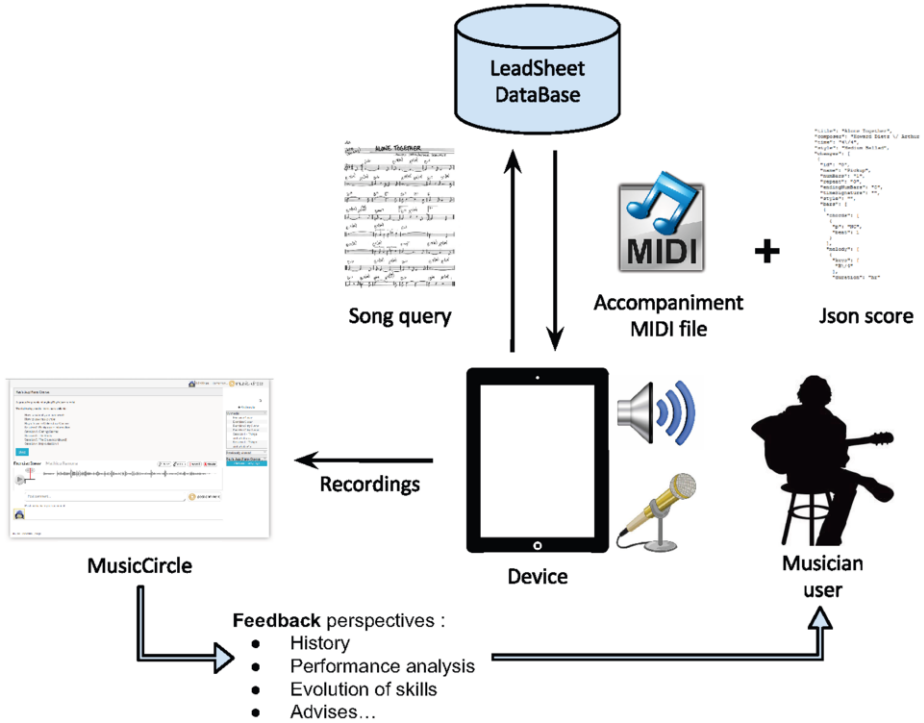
LeadSheet DataBase

ALONE TOGETHER

MIDI

+

Song query

Accompaniment MIDI file

Json score

Recordings

MusicCircle

Device

Musician user

**Feedback** perspectives :
- History
- Performance analysis
- Evolution of skills
- Advises…